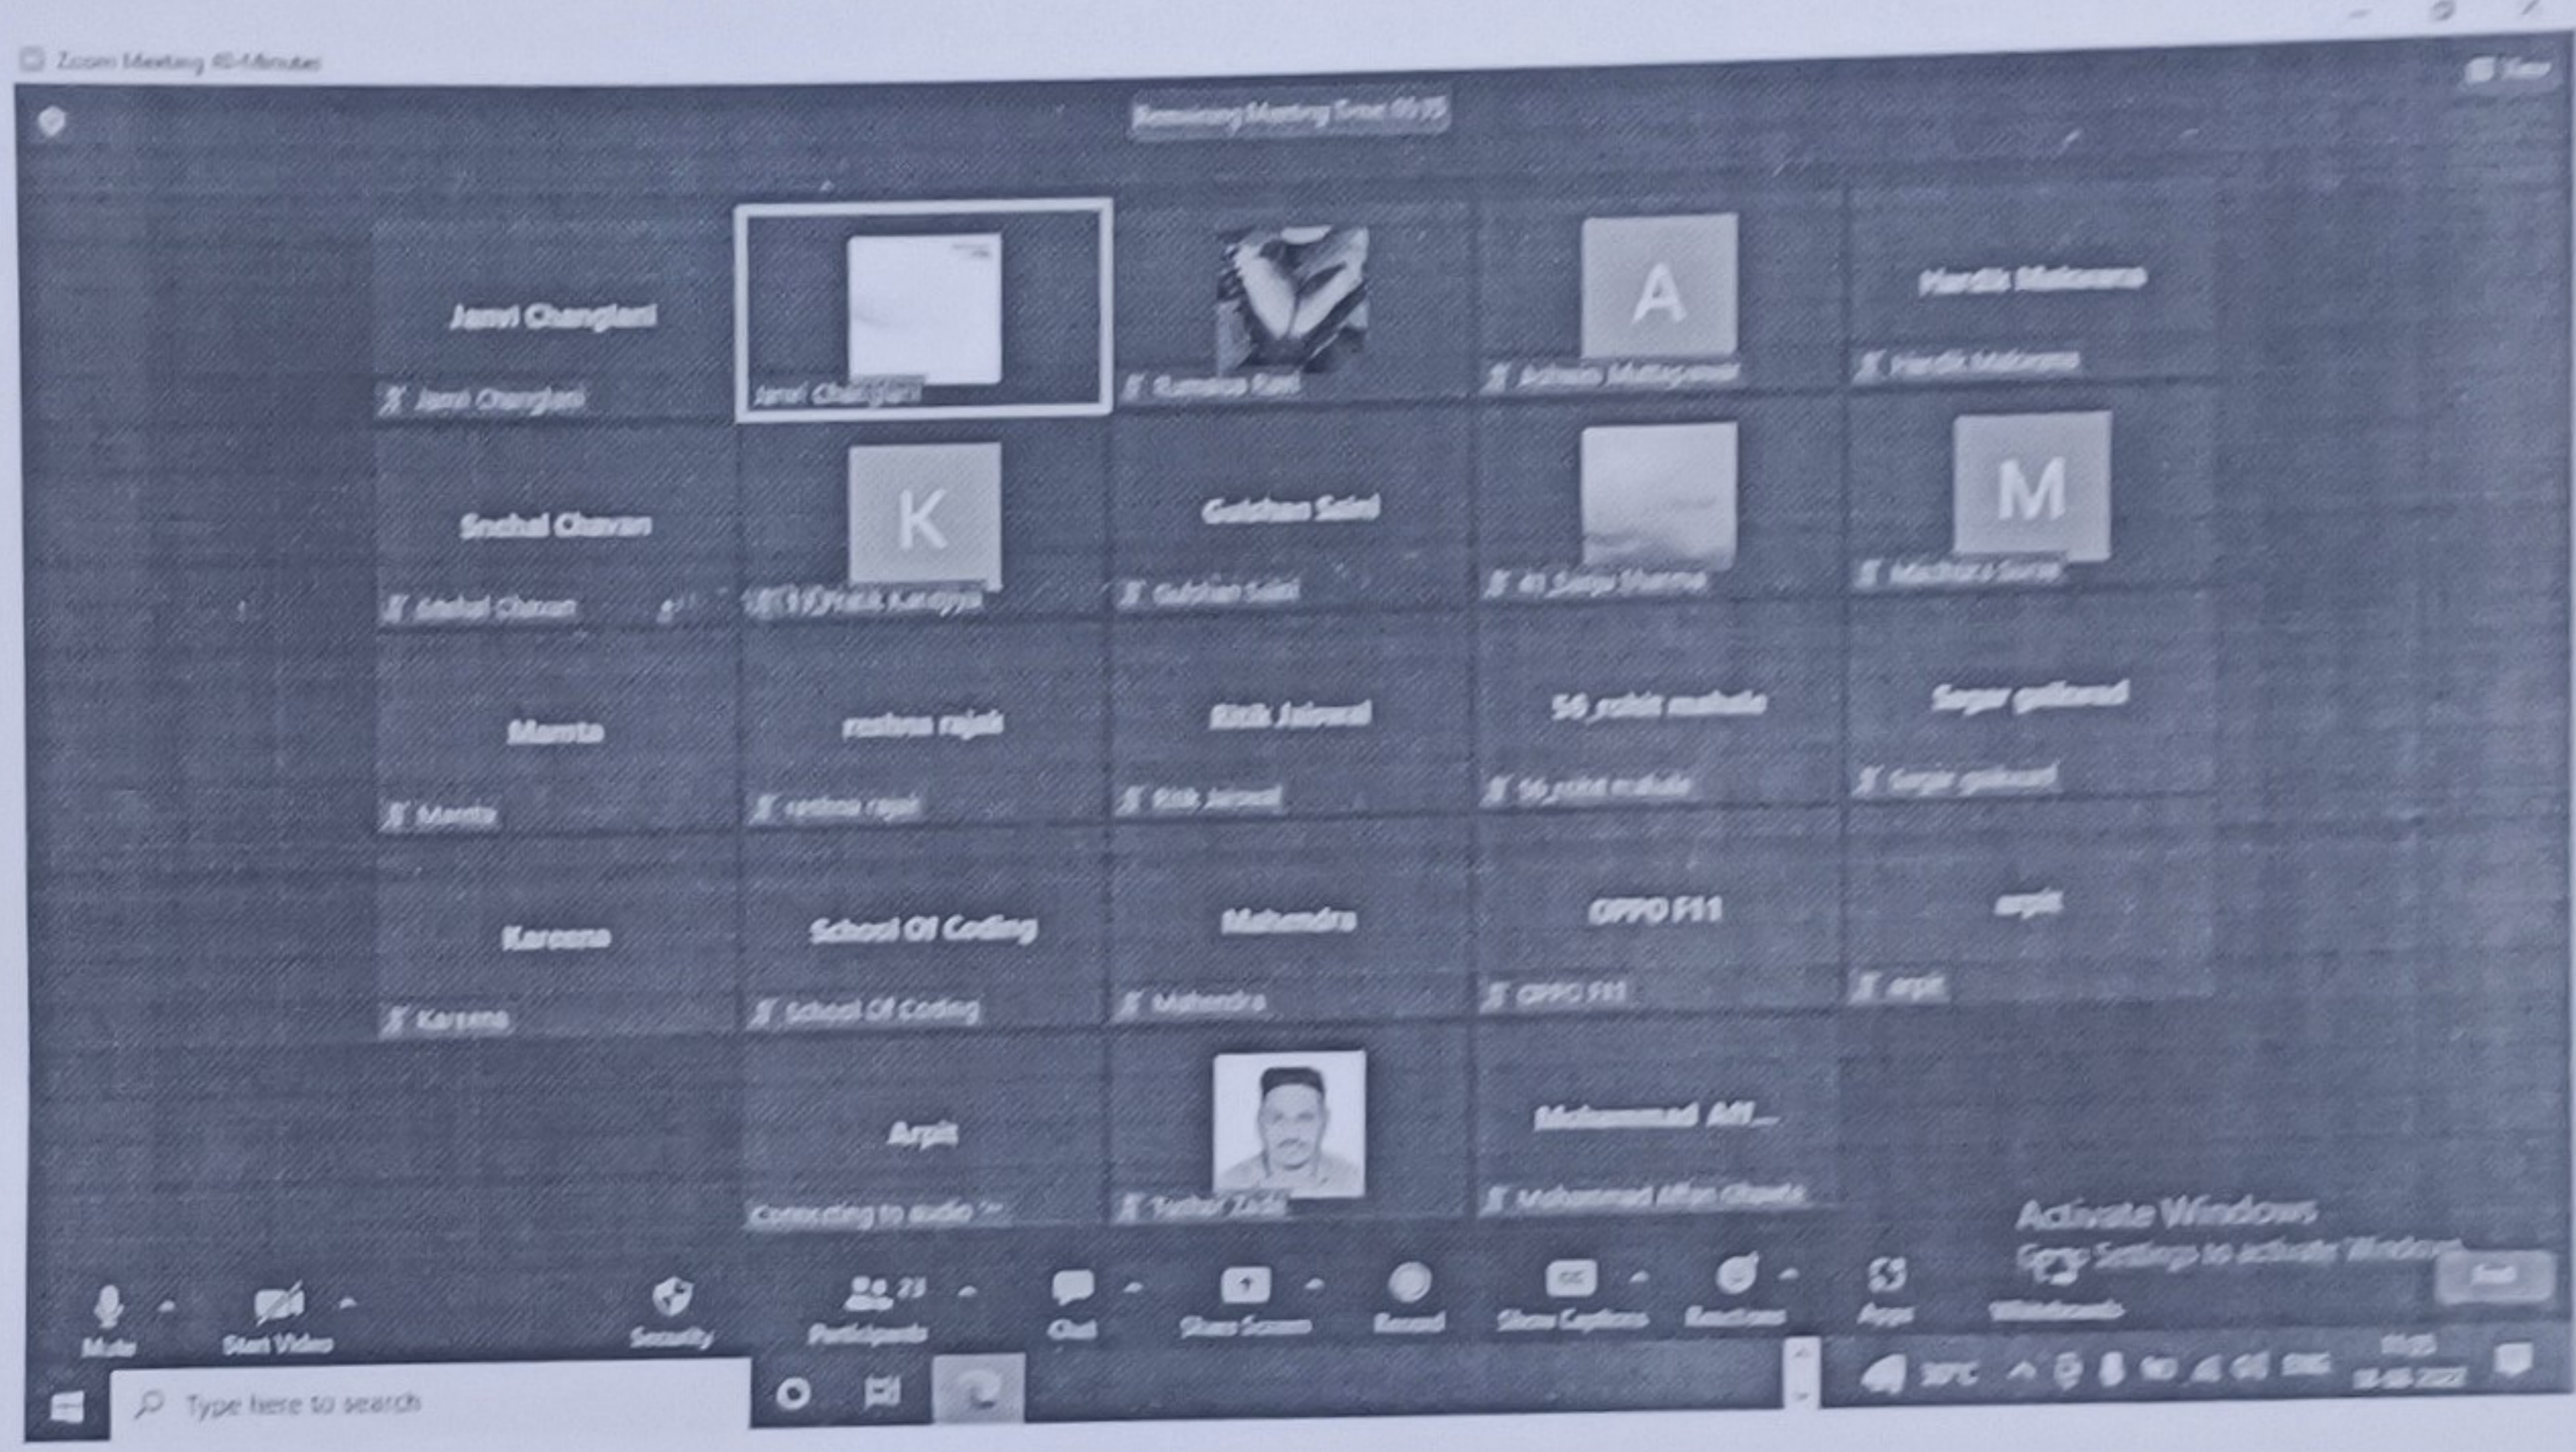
Zoom Meeting 40-Minutes

Remaining Meeting Time: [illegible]

View

Janvi Changlani
Janvi Changlani

Janvi Changlani

Rameshwar Rani

A
Ashwin Mulluganur

Hardik Makwana
Hardik Makwana

Snehal Chavan
Snehal Chavan

K
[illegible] Pratik Katariya

Gulshan Saini
Gulshan Saini

41 Sanju Sharma

M
Madhura Surve

Mamta
Mamta

reshma rajak
reshma rajak

Ritik Jaiswal
Ritik Jaiswal

56_rohit mahale
56_rohit mahale

Sagar gaikwad
Sagar gaikwad

Kareena
Kareena

School Of Coding
School Of Coding

Mahendra
Mahendra

OPPO F11
OPPO F11

arpit
arpit

Arpit
Connecting to audio ...

Tushar Zade

Mohammad Afi...
Mohammad Affan Ghanta

Activate Windows
Go to Settings to activate Windows.

Mute
Start Video
Security
Participants 23
Chat
Share Screen
Record
Show Captions
Reactions
Apps
Whiteboards
End

Type here to search

31°C ENG
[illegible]
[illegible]